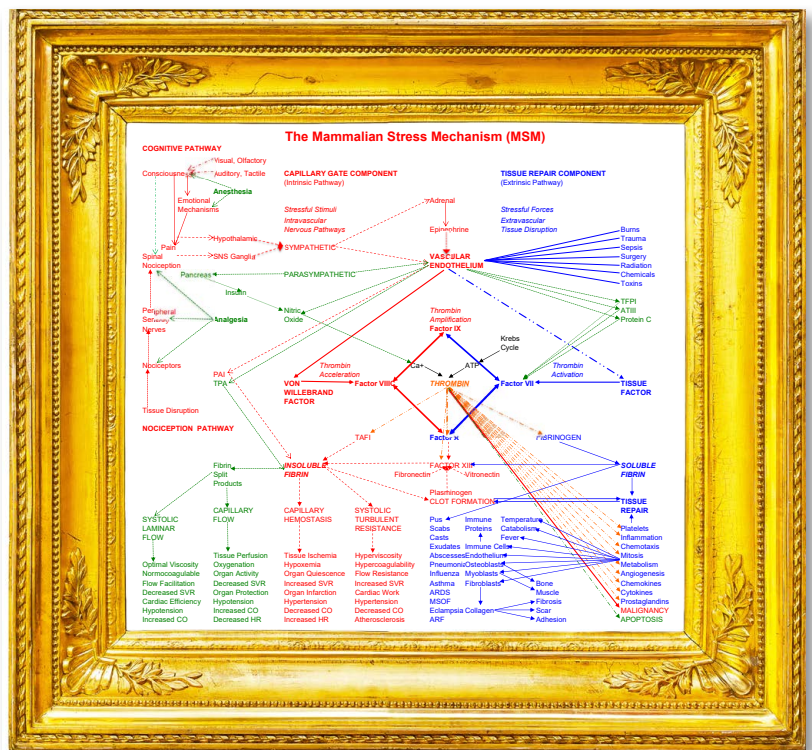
The Mammalian Stress Mechanism (MSM)

COGNITIVE PATHWAY

Visual, Olfactory
Consciousness
Auditory, Tactile
Anesthesia
Emotional Mechanisms
Pain
Hypothalamus
SNS Ganglia
Spinal Nociception
Pancreas
Insulin
Peripheral Sensory Nerves
Analgesia
Nociceptors
Tissue Disruption

NOCICEPTION PATHWAY

CAPILLARY GATE COMPONENT
(Intrinsic Pathway)

Stressful Stimuli
Intravascular Nervous Pathways

SYMPATHETIC
PARASYMPATHETIC
Nitric Oxide
Adrenal
Epinephrine
VASCULAR ENDOTHELIUM

TISSUE REPAIR COMPONENT
(Extrinsic Pathway)

Stressful Forces
Extravascular Tissue Disruption

Burns
Trauma
Sepsis
Surgery
Radiation
Chemicals
Toxins

TFPI
ATIII
Protein C

Thrombin Amplification
Factor IX
Krebs Cycle
Ca+
ATP
Thrombin Acceleration
VON WILLEBRAND FACTOR
Factor VIII
THROMBIN
Factor VII
Thrombin Activation
TISSUE FACTOR
PAI
TPA
TAFI
Factor X
FIBRINOGEN
INSOLUBLE FIBRIN
FACTOR XIII
Fibronectin
Vitronectin
SOLUBLE FIBRIN
Fibrin Split Products
Plasminogen
CLOT FORMATION
TISSUE REPAIR

SYSTOLIC LAMINAR FLOW
CAPILLARY FLOW
CAPILLARY HEMOSTASIS
SYSTOLIC TURBULENT RESISTANCE

Optimal Viscosity
Normocoagulable
Flow Facilitation
Decreased SVR
Cardiac Efficiency
Hypotension
Increased CO

Tissue Perfusion
Oxygenation
Organ Activity
Decreased SVR
Organ Protection
Hypotension
Increased CO
Decreased HR

Tissue Ischemia
Hypoxemia
Organ Quiescence
Increased SVR
Organ Infarction
Hypertension
Decreased CO
Increased HR

Hyperviscosity
Hypercoagulability
Flow Resistance
Increased SVR
Cardiac Work
Hypertension
Decreased CO
Atherosclerosis

Pus
Scabs
Casts
Exudates
Abscesses
Pneumonia
Influenza
Asthma
ARDS
MSOF
Eclampsia
ARF

Immune Proteins
Immune Cells
Endothelium
Osteoblasts
Myoblasts
Fibroblasts
Collagen

Temperature
Catabolism
Fever

Bone
Muscle
Fibrosis
Scar
Adhesion

Platelets
Inflammation
Chemotaxis
Mitosis
Metabolism
Angiogenesis
Chemokines
Cytokines
Prostaglandins
MALIGNANCY
APOPTOSIS